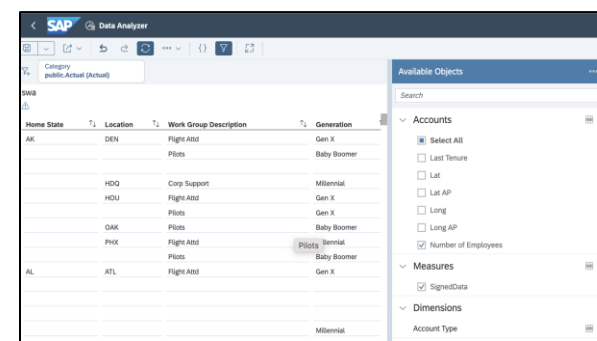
SAP Data Analyzer

Category
public.Actual (Actual)

swa

| Home State | Location | Work Group Description | Generation |
|---|---|---|---|
| AK | DEN | Flight Attd | Gen X |
| | | Pilots | Baby Boomer |
| | | | |
| | HDQ | Corp Support | Millennial |
| | HOU | Flight Attd | Gen X |
| | | Pilots | Gen X |
| | OAK | Pilots | Baby Boomer |
| | PHX | Flight Attd | Pilots llennial |
| | | Pilots | Baby Boomer |
| AL | ATL | Flight Attd | Gen X |
| | | | |
| | | | |
| | | | |
| | | | Millennial |

Available Objects

Search

Accounts
Select All
Last Tenure
Lat
Lat AP
Long
Long AP
Number of Employees

Measures
SignedData

Dimensions
Account Type